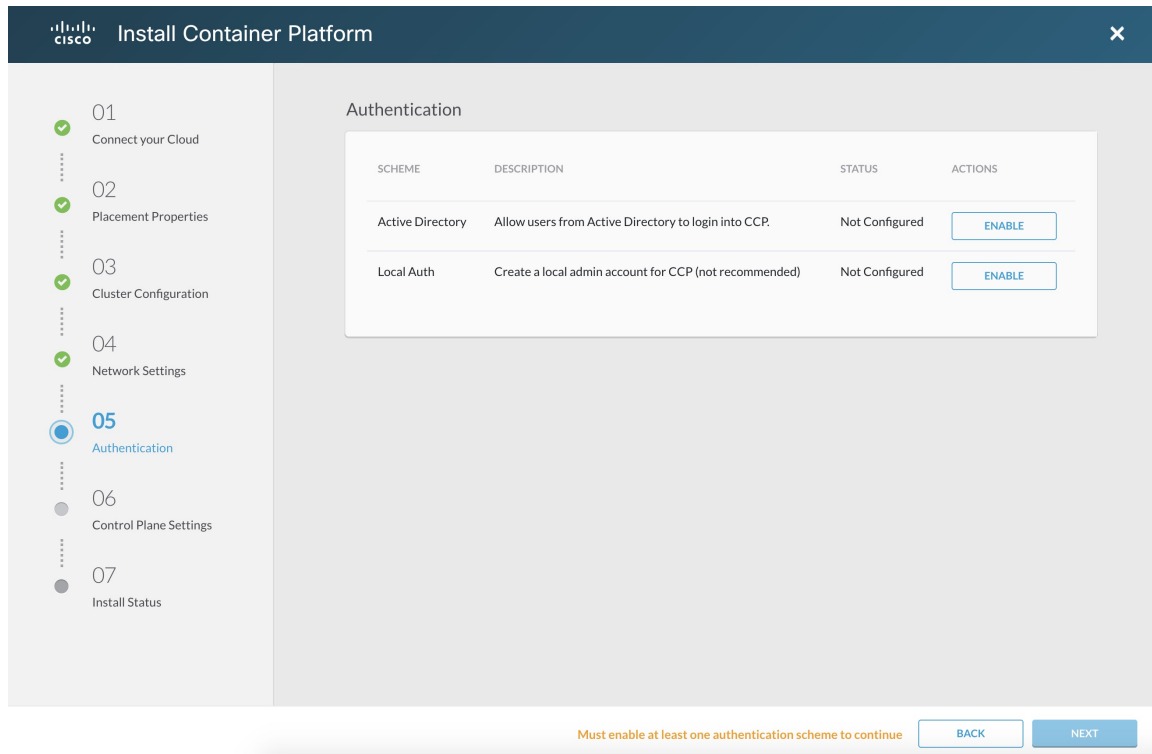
cisco Install Container Platform

01
Connect your Cloud

02
Placement Properties

03
Cluster Configuration

04
Network Settings

05
Authentication

06
Control Plane Settings

07
Install Status

Authentication

| SCHEME | DESCRIPTION | STATUS | ACTIONS |
|---|---|---|---|
| Active Directory | Allow users from Active Directory to login into CCP. | Not Configured | ENABLE |
| Local Auth | Create a local admin account for CCP (not recommended) | Not Configured | ENABLE |

Must enable at least one authentication scheme to continue BACK NEXT